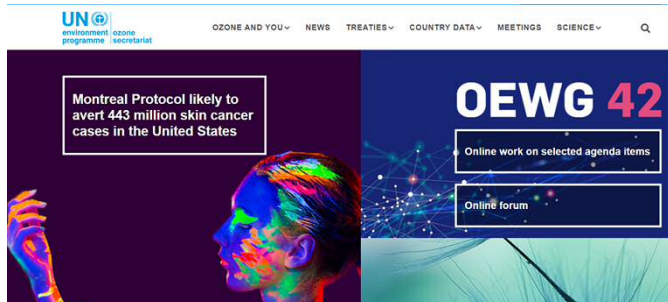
UN environment programme | ozone secretariat

OZONE AND YOU
NEWS
TREATIES
COUNTRY DATA
MEETINGS
SCIENCE

Montreal Protocol likely to avert 443 million skin cancer cases in the United States

OEWG 42

Online work on selected agenda items

Online forum